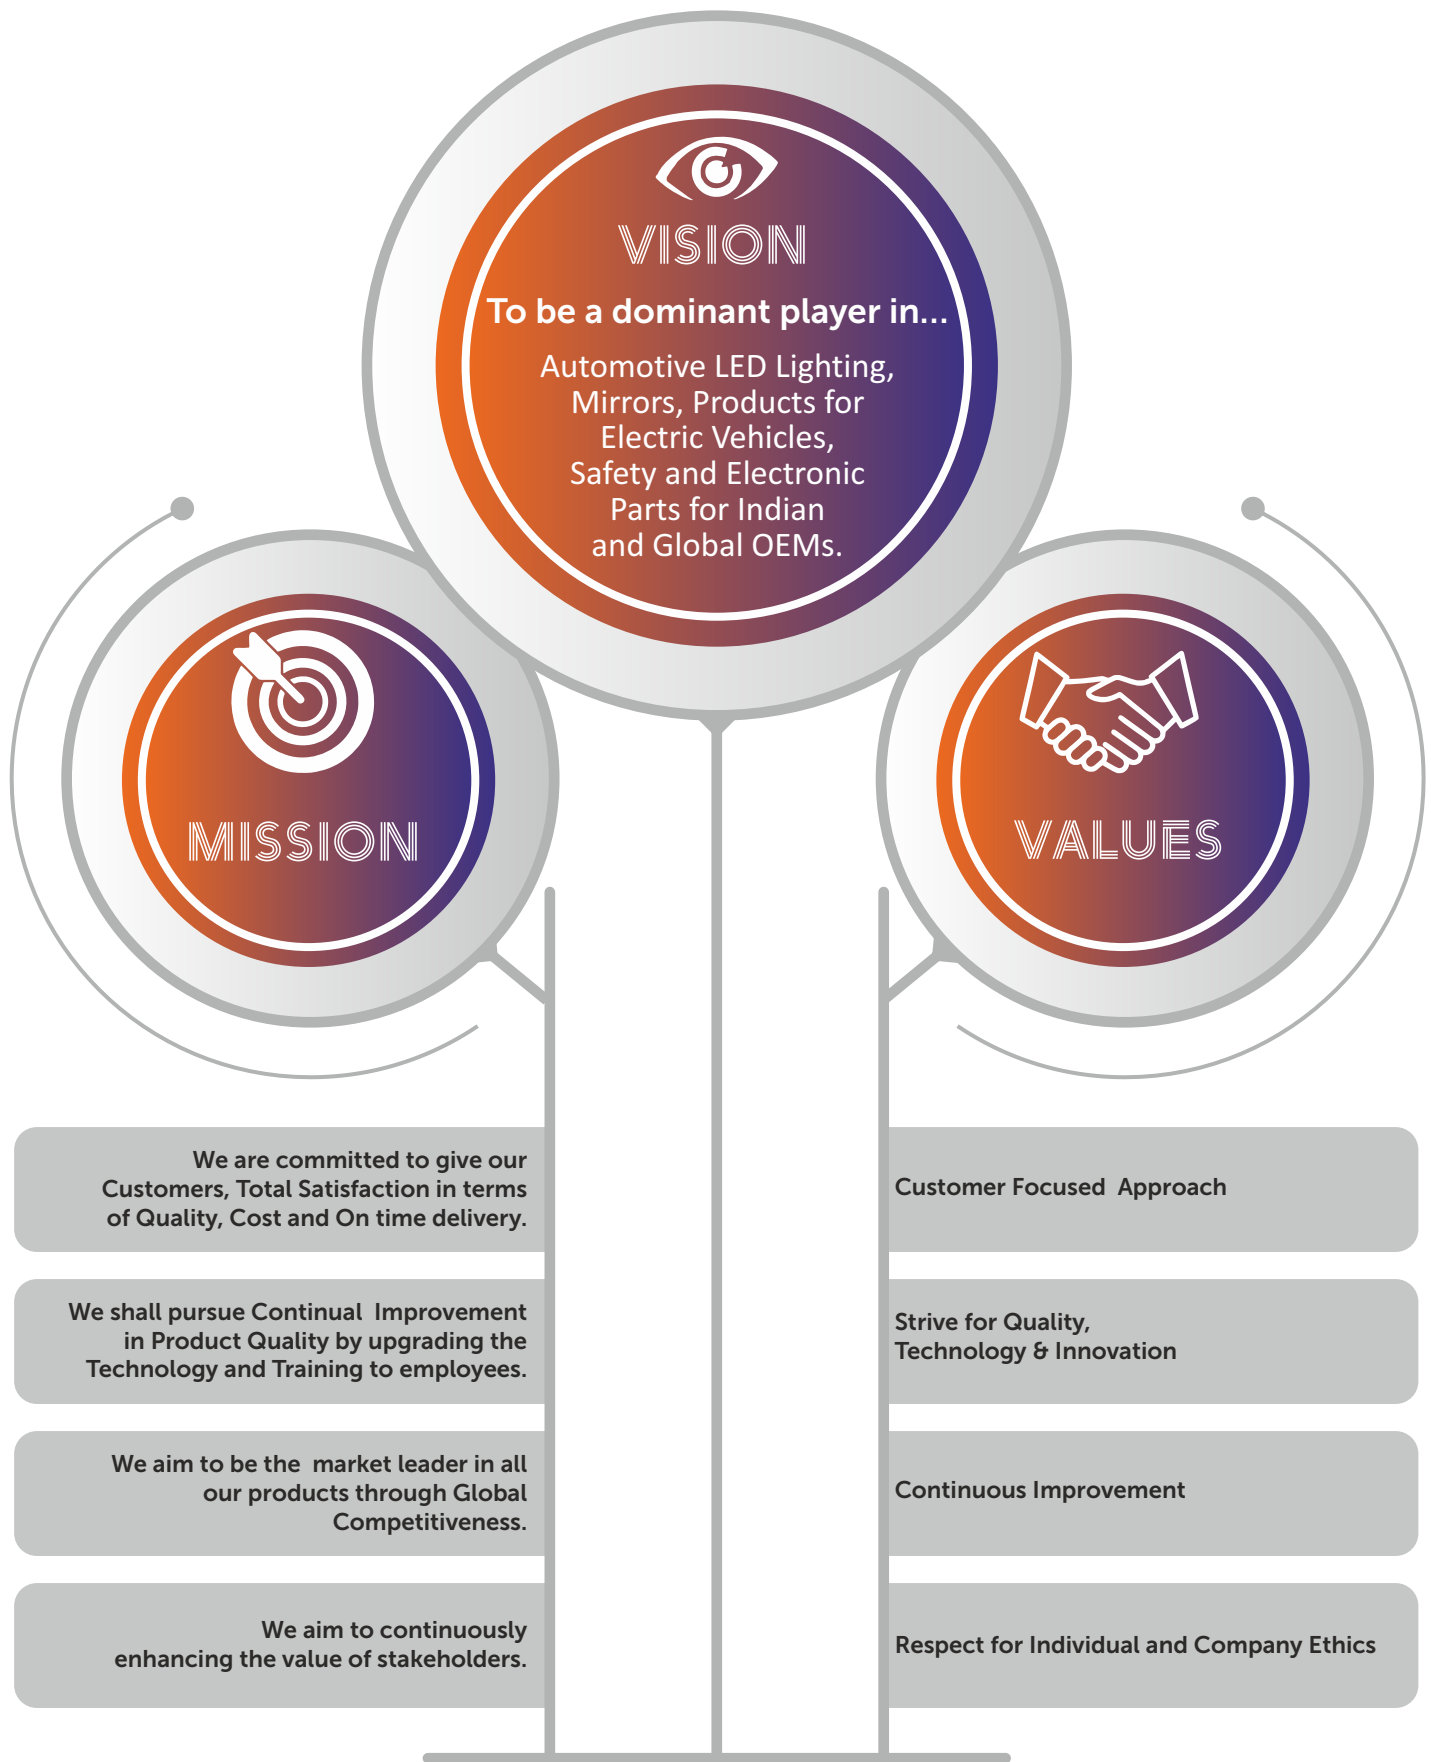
VISION

To be a dominant player in...

Automotive LED Lighting, Mirrors, Products for Electric Vehicles, Safety and Electronic Parts for Indian and Global OEMs.

MISSION

VALUES

We are committed to give our Customers, Total Satisfaction in terms of Quality, Cost and On time delivery.

Customer Focused Approach

We shall pursue Continual Improvement in Product Quality by upgrading the Technology and Training to employees.

Strive for Quality, Technology & Innovation

We aim to be the market leader in all our products through Global Competitiveness.

Continuous Improvement

We aim to continuously enhancing the value of stakeholders.

Respect for Individual and Company Ethics